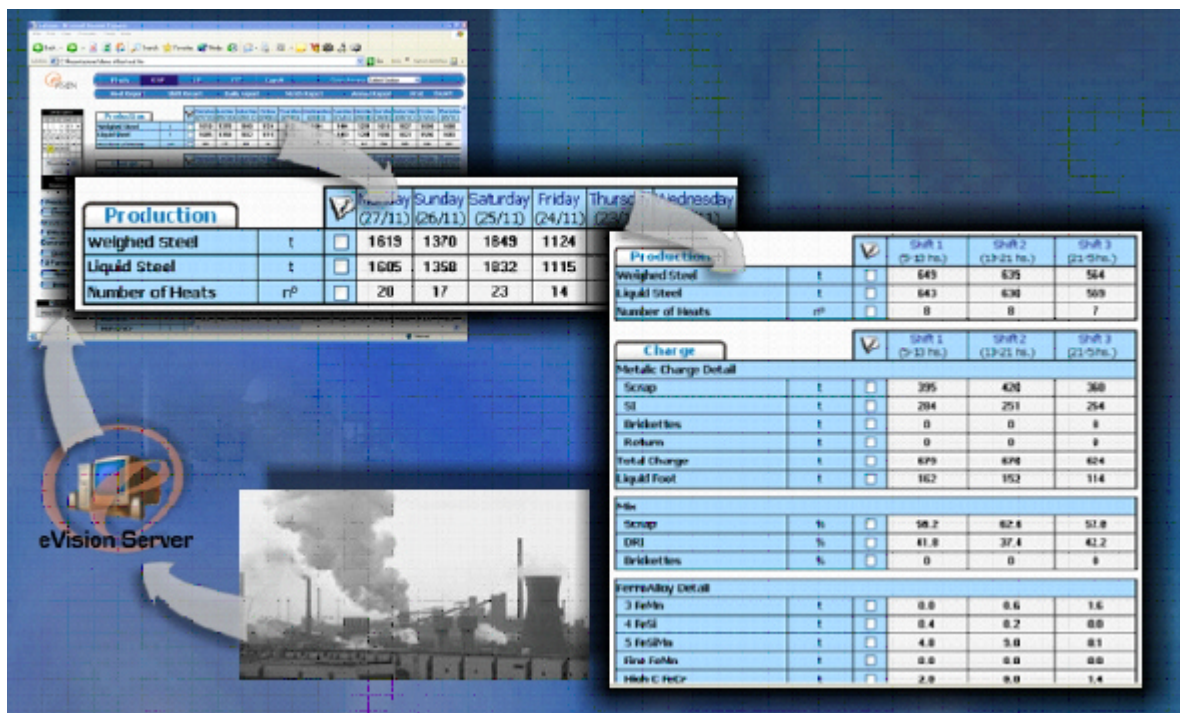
| Production | | | Monday (27/11) | Sunday (26/11) | Saturday (25/11) | Friday (24/11) | Thursd (23/ | Wednesday |
|---|---|---|---|---|---|---|---|---|
| Weighed Steel | t | ☐ | 1619 | 1370 | 1849 | 1124 | | |
| Liquid Steel | t | ☐ | 1605 | 1358 | 1832 | 1115 | | |
| Number of Heats | nº | ☐ | 20 | 17 | 23 | 14 | | |

| Production | | | Shift 1 (5-13 hs.) | Shift 2 (13-21 hs.) | Shift 3 (21-5hs.) |
|---|---|---|---|---|---|
| Weighed Steel | t | ☐ | 649 | 635 | 564 |
| Liquid Steel | t | ☐ | 643 | 630 | 569 |
| Number of Heats | nº | ☐ | 8 | 8 | 7 |

| Charge | | | Shift 1 (5-13 hs.) | Shift 2 (13-21 hs.) | Shift 3 (21-5hs.) |
|---|---|---|---|---|---|
| Metalic Charge Detail | | | | | |
| Scrap | t | ☐ | 395 | 420 | 360 |
| SI | t | ☐ | 284 | 251 | 264 |
| Bricketties | t | ☐ | 0 | 0 | 0 |
| Return | t | ☐ | 0 | 0 | 0 |
| Total Charge | t | ☐ | 679 | 670 | 624 |
| Liquid Foot | t | ☐ | 162 | 152 | 114 |
| Mix | | | | | |
| Scrap | % | ☐ | 58.2 | 62.6 | 57.8 |
| DRI | % | ☐ | 41.8 | 37.4 | 42.2 |
| Bricketties | % | ☐ | 0 | 0 | 0 |
| FerroAlloy Detail | | | | | |
| 3 FeMn | t | ☐ | 0.0 | 0.6 | 1.6 |
| 4 FeSi | t | ☐ | 0.4 | 0.2 | 0.0 |
| 5 FeSiMn | t | ☐ | 4.0 | 5.0 | 0.1 |
| Fine FeMn | t | ☐ | 0.0 | 0.0 | 0.0 |
| High C FeCr | t | ☐ | 2.0 | 0.0 | 1.4 |

eVision Server